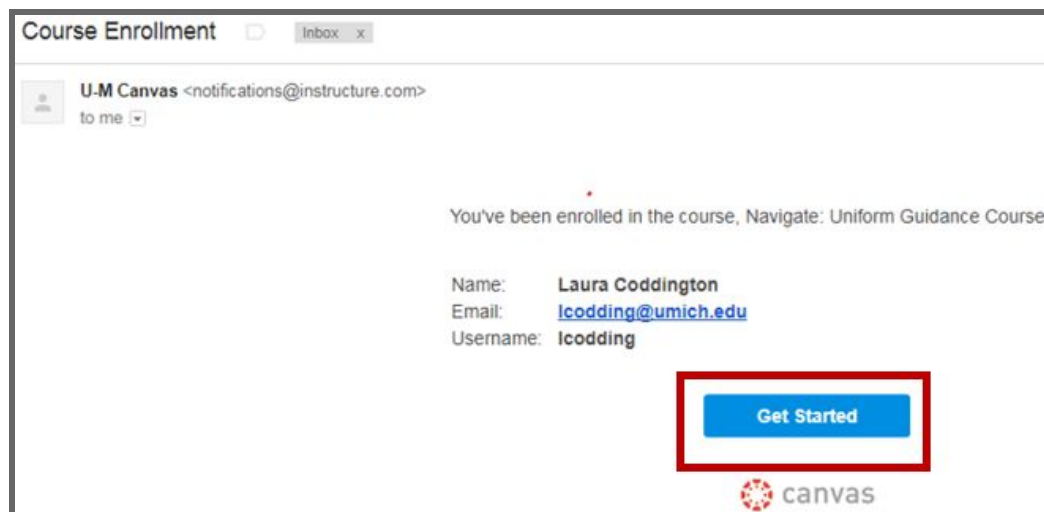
Course Enrollment Inbox x

U-M Canvas <notifications@instructure.com>
to me

You've been enrolled in the course, Navigate: Uniform Guidance Course

| | |
|---|---|
| Name: | Laura Coddington |
| Email: | lcodding@umich.edu |
| Username: | lcodding |

Get Started

canvas